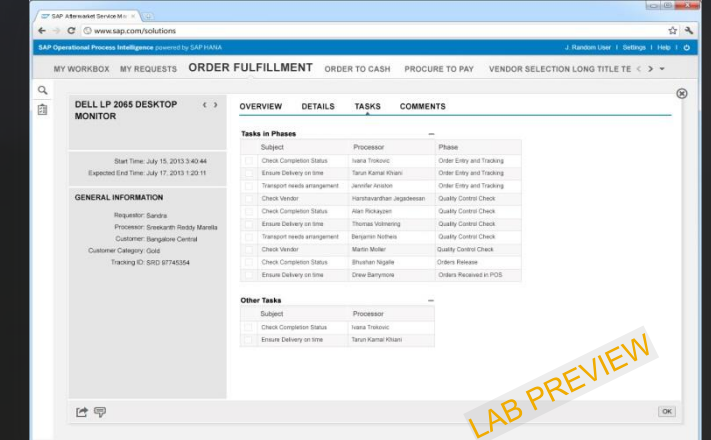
SAP Aftermarket Service Mo ×

www.sap.com/solutions

SAP Operational Process Intelligence powered by SAP HANA

J. Random User | Settings | Help |

MY WORKBOX MY REQUESTS ORDER FULFILLMENT ORDER TO CASH PROCURE TO PAY VENDOR SELECTION LONG TITLE TE

DELL LP 2065 DESKTOP MONITOR

Start Time: July 15, 2013 3:40:44
Expected End Time: July 17, 2013 1:20:11

GENERAL INFORMATION

Requestor: Sandra
Processor: Sreekanth Reddy Marella
Customer: Bangalore Central
Customer Category: Gold
Tracking ID: SRD 97745354

OVERVIEW DETAILS TASKS COMMENTS

Tasks in Phases

| | Subject | Processor | Phase |
|---|---|---|---|
| | Check Completion Status | Ivana Trnkovic | Order Entry and Tracking |
| | Ensure Delivery on time | Tarun Kamal Khiani | Order Entry and Tracking |
| | Transport needs arrangement | Jennifer Aniston | Order Entry and Tracking |
| | Check Vendor | Harshavardhan Jegadeesan | Quality Control Check |
| | Check Completion Status | Alan Rickayzen | Quality Control Check |
| | Ensure Delivery on time | Thomas Volmering | Quality Control Check |
| | Transport needs arrangement | Benjamin Notheis | Quality Control Check |
| | Check Vendor | Martin Moller | Quality Control Check |
| | Check Completion Status | Bhushan Nigalle | Orders Release |
| | Ensure Delivery on time | Drew Barrymore | Orders Received in POS |

Other Tasks

| | Subject | Processor |
|---|---|---|
| | Check Completion Status | Ivana Trnkovic |
| | Ensure Delivery on time | Tarun Kamal Khiani |

LAB PREVIEW

OK